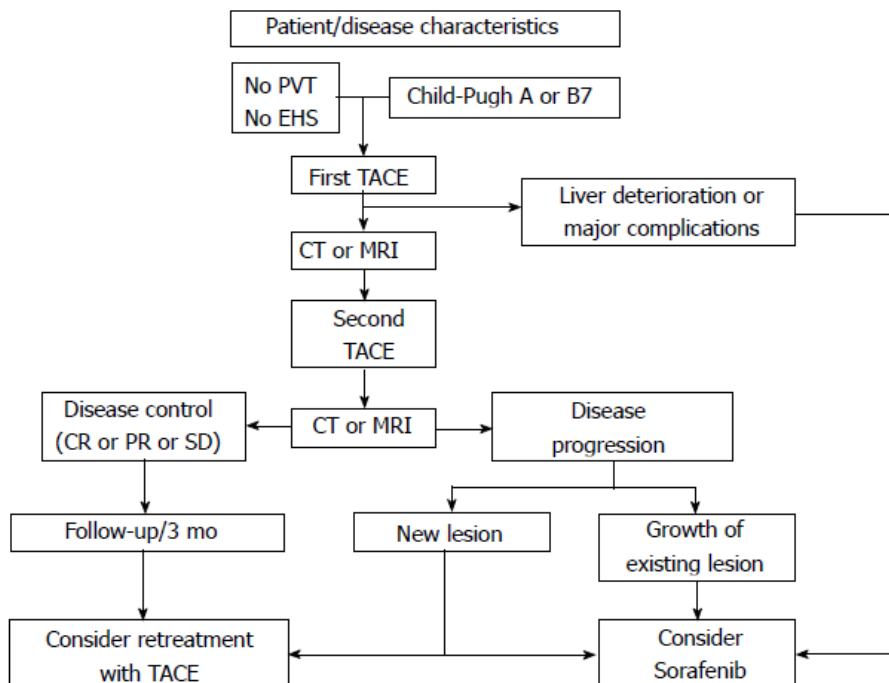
Patient/disease characteristics

No PVT
No EHS

Child-Pugh A or B7

First TACE

Liver deterioration or major complications

CT or MRI

Second TACE

Disease control (CR or PR or SD)

CT or MRI

Disease progression

Follow-up/3 mo

New lesion

Growth of existing lesion

Consider retreatment with TACE

Consider Sorafenib